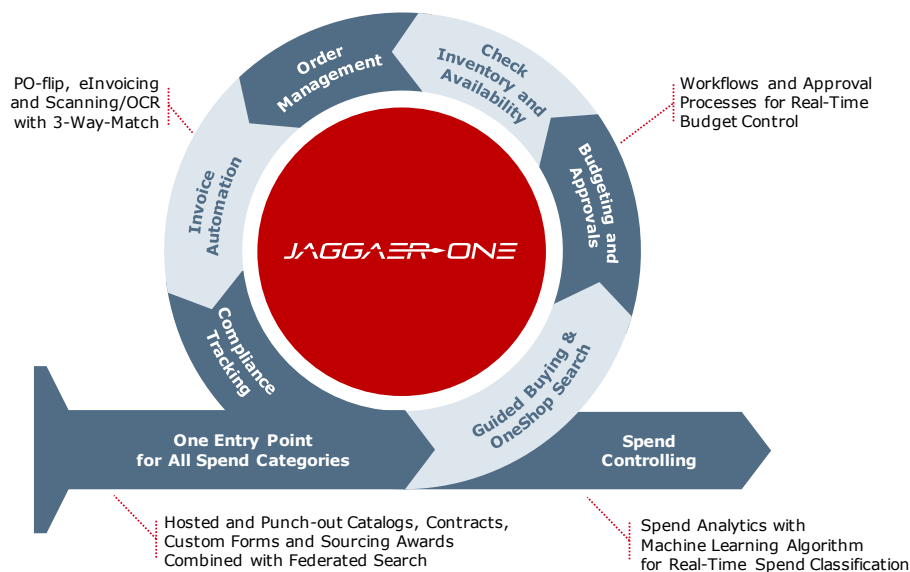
PO-flip, eInvoicing and Scanning/OCR with 3-Way-Match

Order Management

Check Inventory and Availability

Workflows and Approval Processes for Real-Time Budget Control

Budgeting and Approvals

Invoice Automation

JAGGAER ONE

Compliance Tracking

Guided Buying & OneShop Search

One Entry Point for All Spend Categories

Spend Controlling

Hosted and Punch-out Catalogs, Contracts, Custom Forms and Sourcing Awards Combined with Federated Search

Spend Analytics with Machine Learning Algorithm for Real-Time Spend Classification